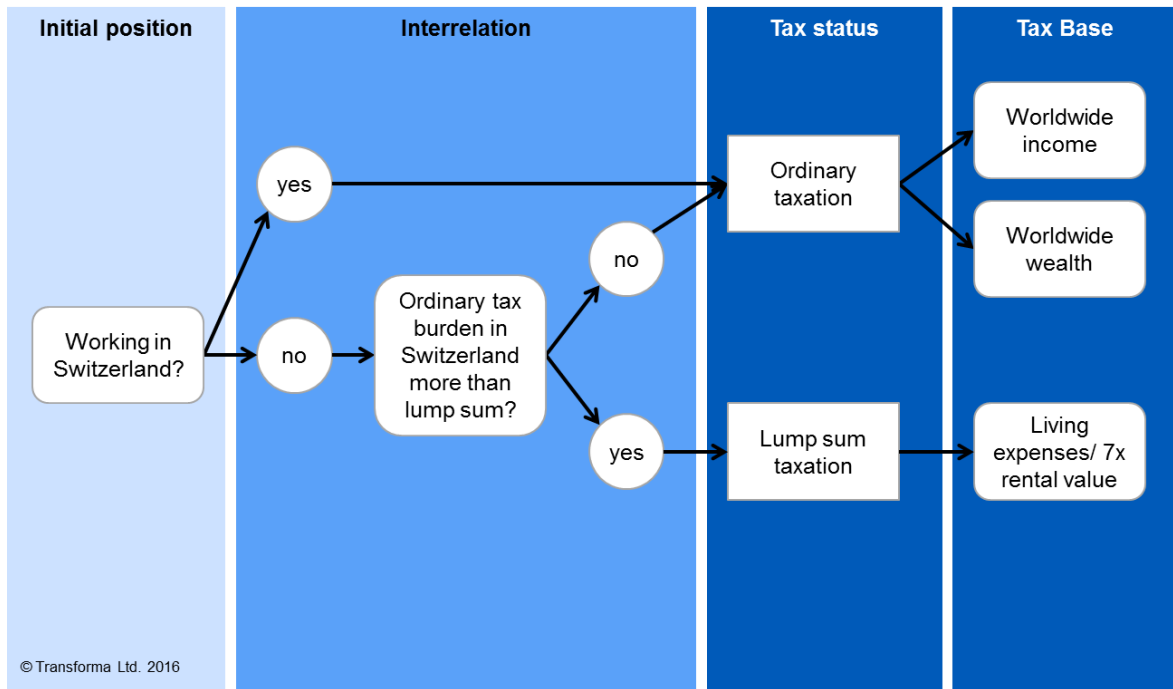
Initial position

Interrelation

Tax status

Tax Base

Working in Switzerland?

yes

no

Ordinary tax burden in Switzerland more than lump sum?

no

yes

Ordinary taxation

Lump sum taxation

Worldwide income

Worldwide wealth

Living expenses/ 7x rental value

© Transforma Ltd. 2016